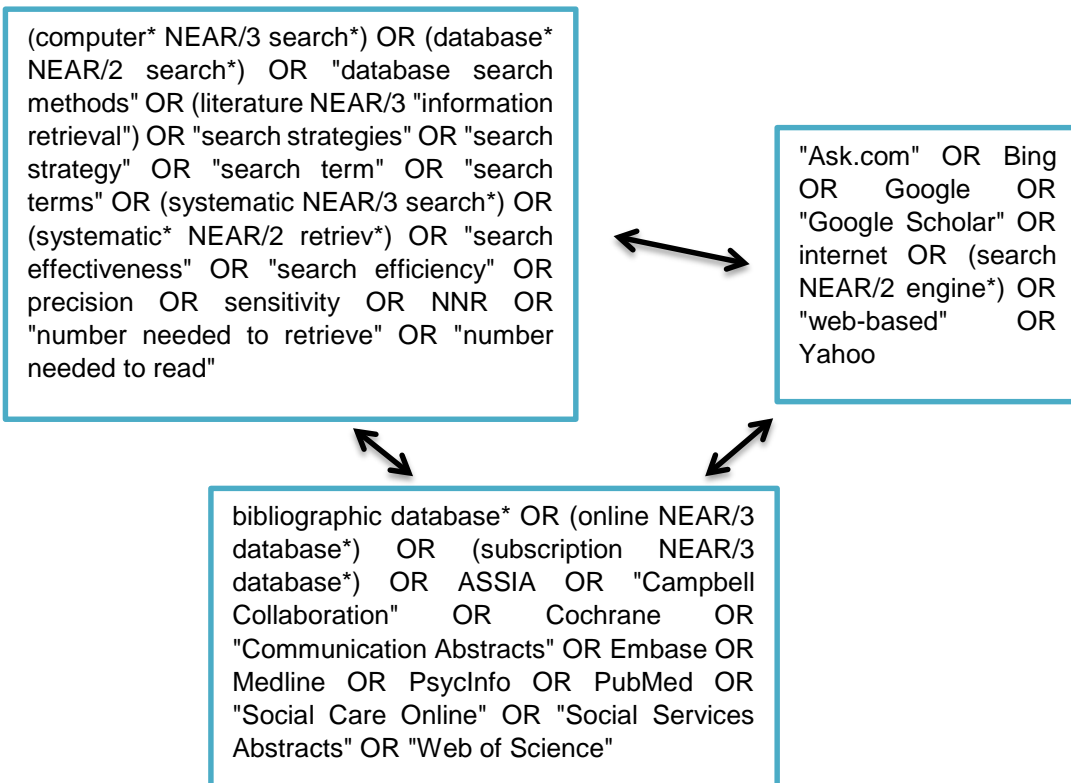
(computer* NEAR/3 search*) OR (database* NEAR/2 search*) OR "database search methods" OR (literature NEAR/3 "information retrieval") OR "search strategies" OR "search strategy" OR "search term" OR "search terms" OR (systematic NEAR/3 search*) OR (systematic* NEAR/2 retriev*) OR "search effectiveness" OR "search efficiency" OR precision OR sensitivity OR NNR OR "number needed to retrieve" OR "number needed to read"

"Ask.com" OR Bing OR Google OR "Google Scholar" OR internet OR (search NEAR/2 engine*) OR "web-based" OR Yahoo

bibliographic database* OR (online NEAR/3 database*) OR (subscription NEAR/3 database*) OR ASSIA OR "Campbell Collaboration" OR Cochrane OR "Communication Abstracts" OR Embase OR Medline OR PsycInfo OR PubMed OR "Social Care Online" OR "Social Services Abstracts" OR "Web of Science"